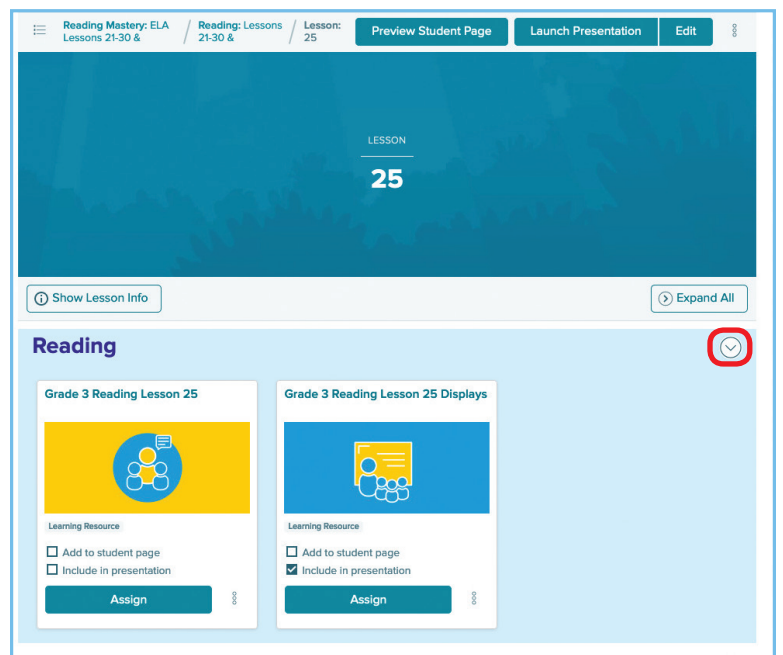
Reading Mastery: ELA Lessons 21-30 & / Reading: Lessons 21-30 & / Lesson: 25

Preview Student Page | Launch Presentation | Edit

LESSON

25

Show Lesson Info

Expand All

Reading

Grade 3 Reading Lesson 25

Learning Resource

☐ Add to student page
☐ Include in presentation

Assign

Grade 3 Reading Lesson 25 Displays

Learning Resource

☐ Add to student page
☑ Include in presentation

Assign